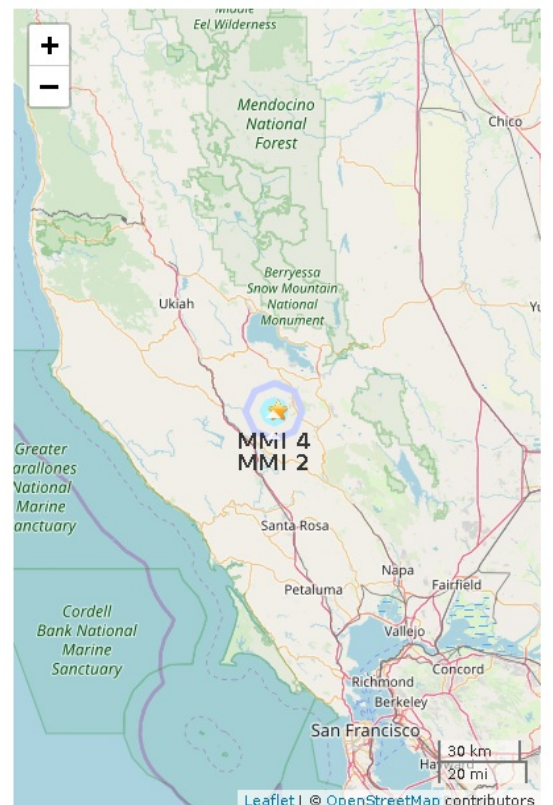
+
−
Middle
Eel Wilderness
Mendocino National Forest
Chico
Berryessa Snow Mountain National Monument
Ukiah
Yu
Greater
arallones
National
Marine
anctuary
MMI 4
MMI 2
Santa Rosa
Napa
Fairfield
Petaluma
Vallejo
Cordell Bank National Marine Sanctuary
Concord
Richmond
Berkeley
San Francisco
Hayward
30 km
20 mi
Leaflet | © OpenStreetMap contributors